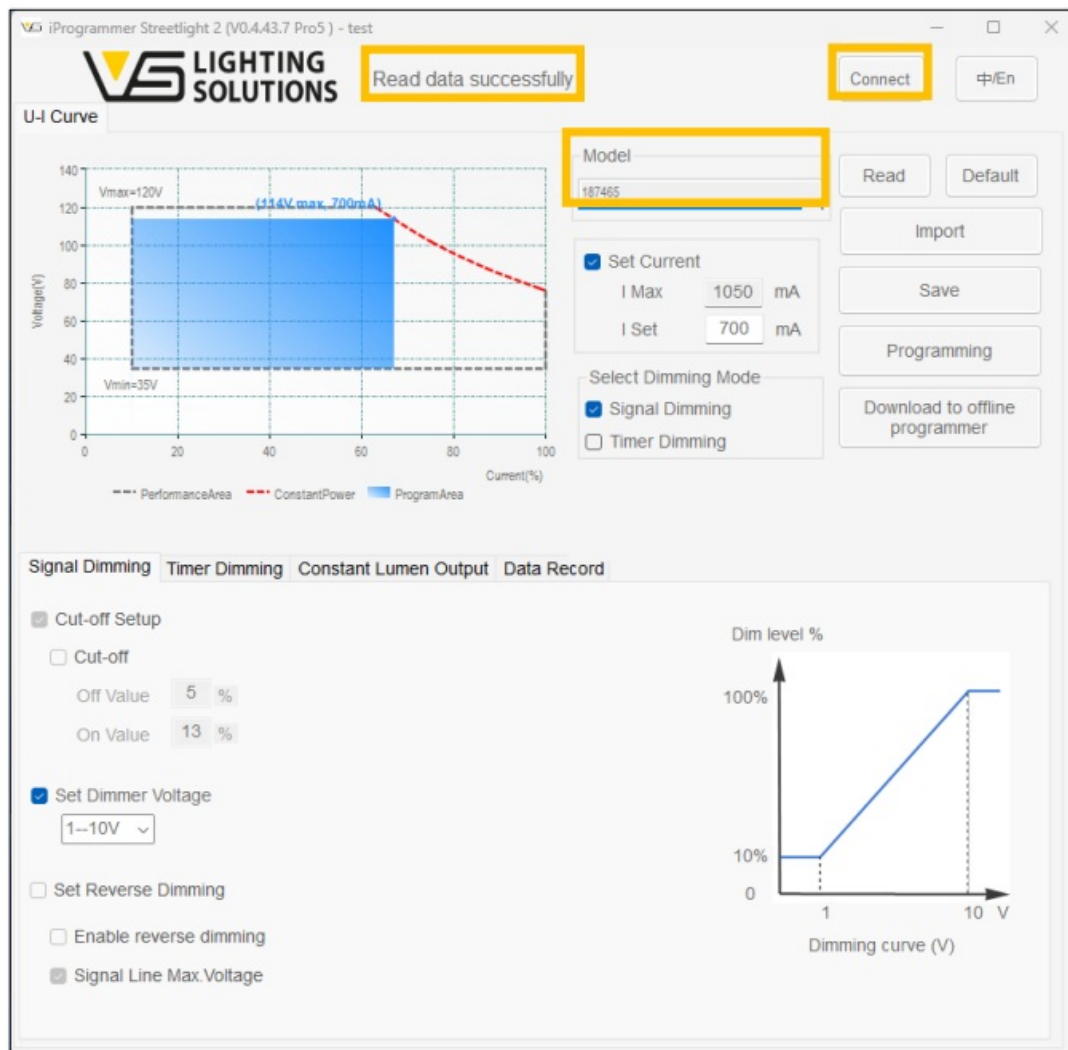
VS iProgrammer Streetlight 2 (V0.4.43.7 Pro5 ) - test

VS LIGHTING SOLUTIONS

Read data successfully

Connect

中/En

U-I Curve

Model

187465

Read

Default

Import

Save

Programming

Download to offline programmer

Set Current

I Max 1050 mA

I Set 700 mA

Select Dimming Mode

Signal Dimming

Timer Dimming

140
120
100
80
60
40
20
0

Voltage(V)

Vmax=120V

(114V max, 700mA)

Vmin=35V

0 20 40 60 80 100

Current(%)

PerformanceArea ConstantPower ProgramArea

Signal Dimming | Timer Dimming | Constant Lumen Output | Data Record

Cut-off Setup

Cut-off

Off Value 5 %

On Value 13 %

Set Dimmer Voltage

1--10V

Set Reverse Dimming

Enable reverse dimming

Signal Line Max.Voltage

Dim level %

100%

10%

0

1

10 V

Dimming curve (V)